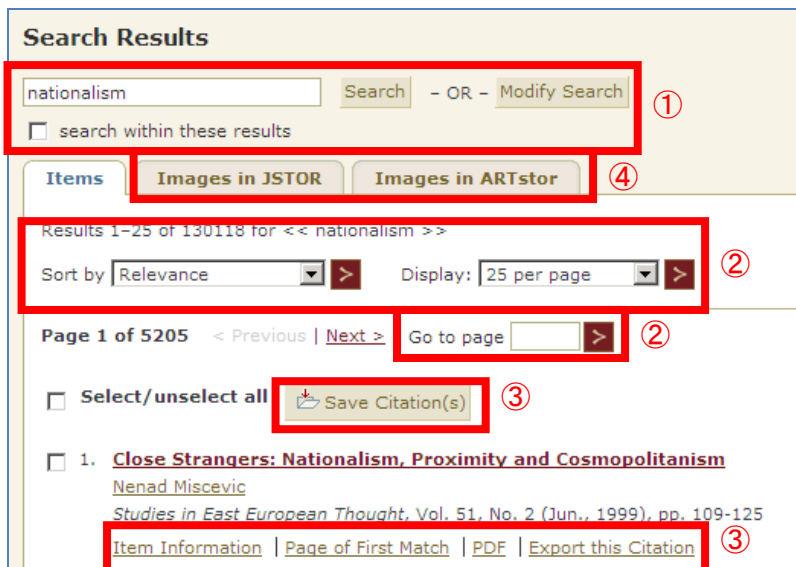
Search Results

nationalism Search – OR – Modify Search ①

search within these results

Items | Images in JSTOR | Images in ARTstor ④

Results 1–25 of 130118 for << nationalism >>

Sort by Relevance > Display: 25 per page > ②

Page 1 of 5205 < Previous | Next > Go to page > ②

Select/unselect all Save Citation(s) ③

1. Close Strangers: Nationalism, Proximity and Cosmopolitanism

Nenad Miscevic

*Studies in East European Thought*, Vol. 51, No. 2 (Jun., 1999), pp. 109-125

Item Information | Page of First Match | PDF | Export this Citation ③